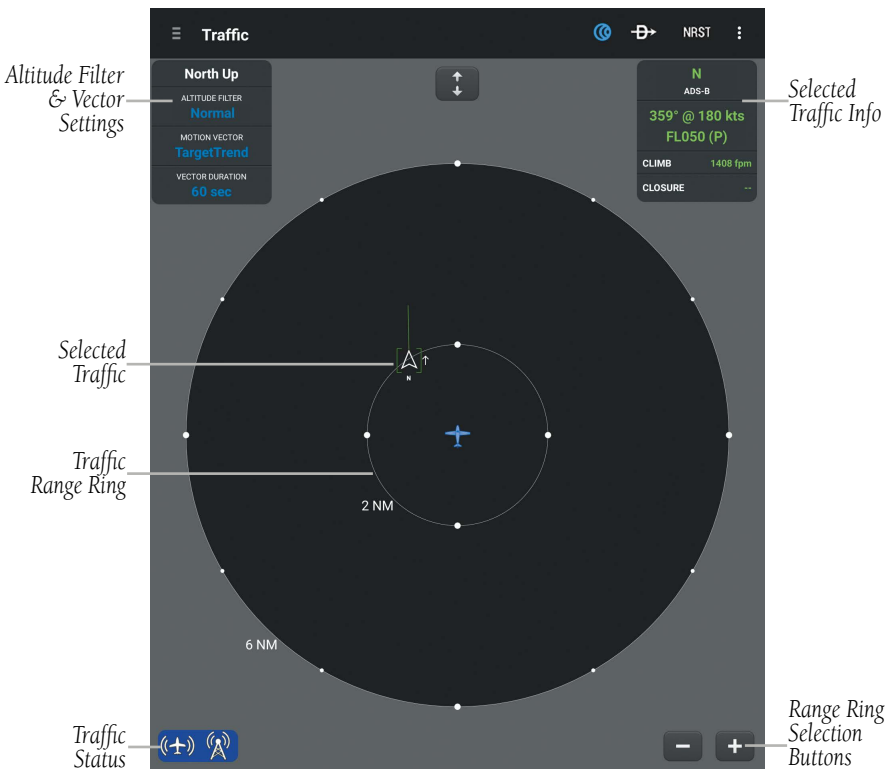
Traffic
NRST

Altitude Filter & Vector Settings

North Up
ALTITUDE FILTER
Normal
MOTION VECTOR
TargetTrend
VECTOR DURATION
60 sec

N
ADS-B
359° @ 180 kts
FL050 (P)
CLIMB 1408 fpm
CLOSURE --

Selected Traffic Info

Selected Traffic

N

Traffic Range Ring

2 NM

6 NM

Traffic Status

Range Ring Selection Buttons